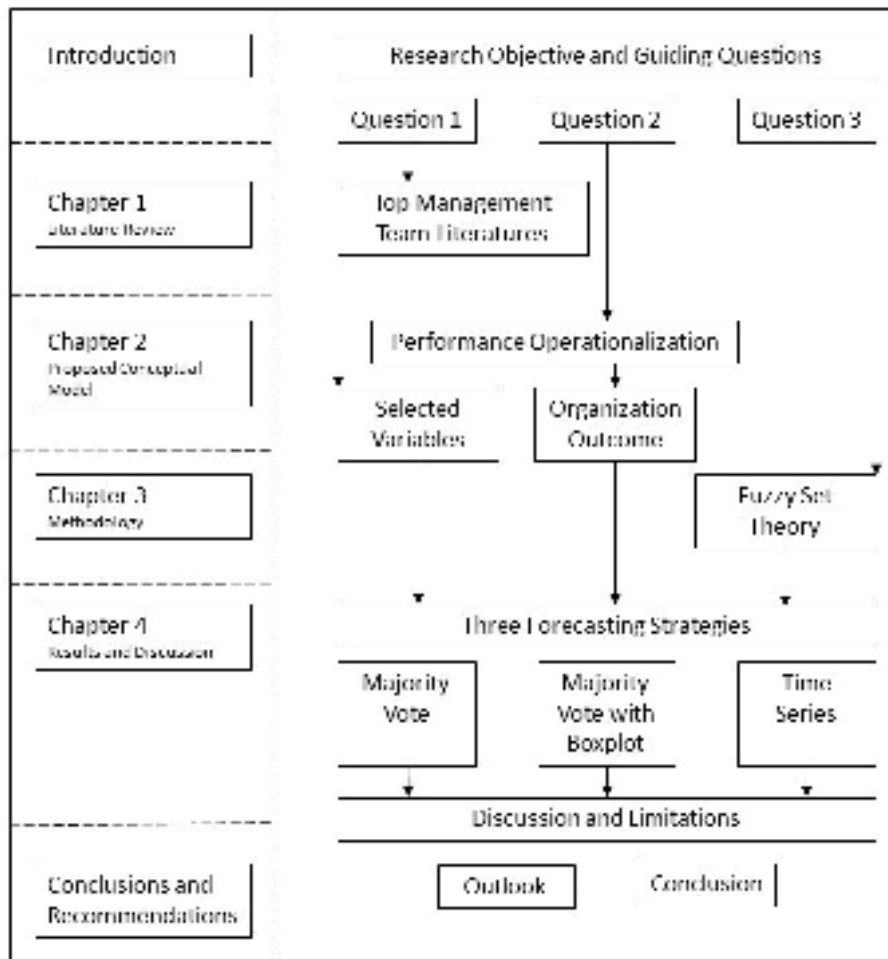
Introduction

Research Objective and Guiding Questions

Question 1

Question 2

Question 3

Chapter 1
Literature Review

Top Management Team Literatures

Chapter 2
Proposed Conceptual Model

Performance Operationalization

Selected Variables

Organization Outcome

Chapter 3
Methodology

Fuzzy Set Theory

Chapter 4
Results and Discussion

Three Forecasting Strategies

Majority Vote

Majority Vote with Boxplot

Time Series

Discussion and Limitations

Conclusions and Recommendations

Outlook

Conclusion